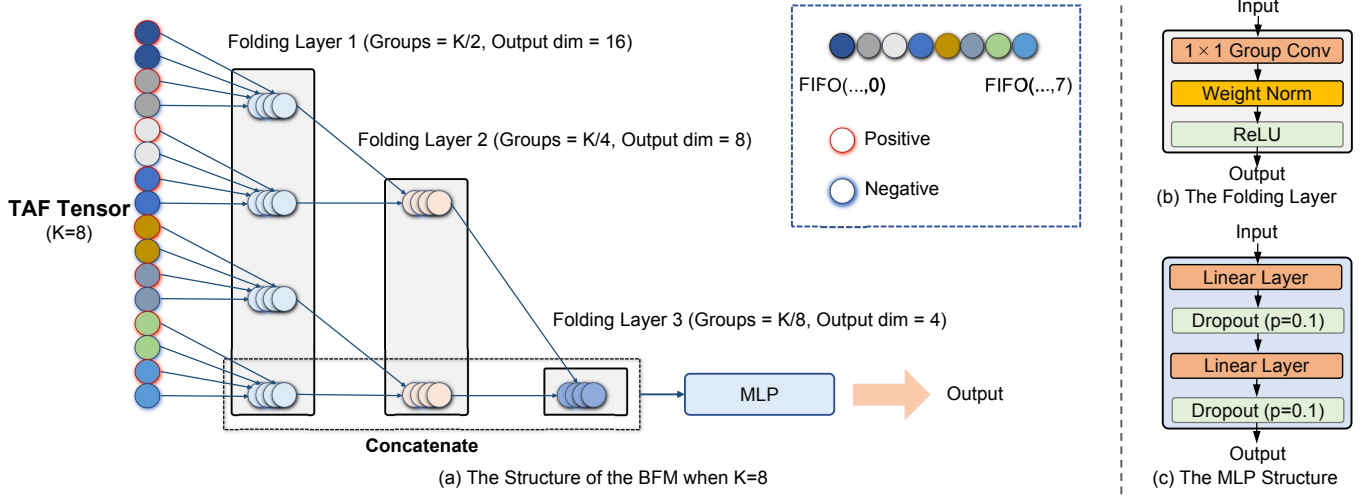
TAF Tensor
(K=8)

Folding Layer 1 (Groups = K/2, Output dim = 16)

Folding Layer 2 (Groups = K/4, Output dim = 8)

Folding Layer 3 (Groups = K/8, Output dim = 4)

FIFO(...,0)
FIFO(...,7)

Positive

Negative

MLP

Output

Concatenate

(a) The Structure of the BFM when K=8

Input
$1 \times 1$ Group Conv
Weight Norm
ReLU
Output
(b) The Folding Layer

Input
Linear Layer
Dropout (p=0.1)
Linear Layer
Dropout (p=0.1)
Output
(c) The MLP Structure